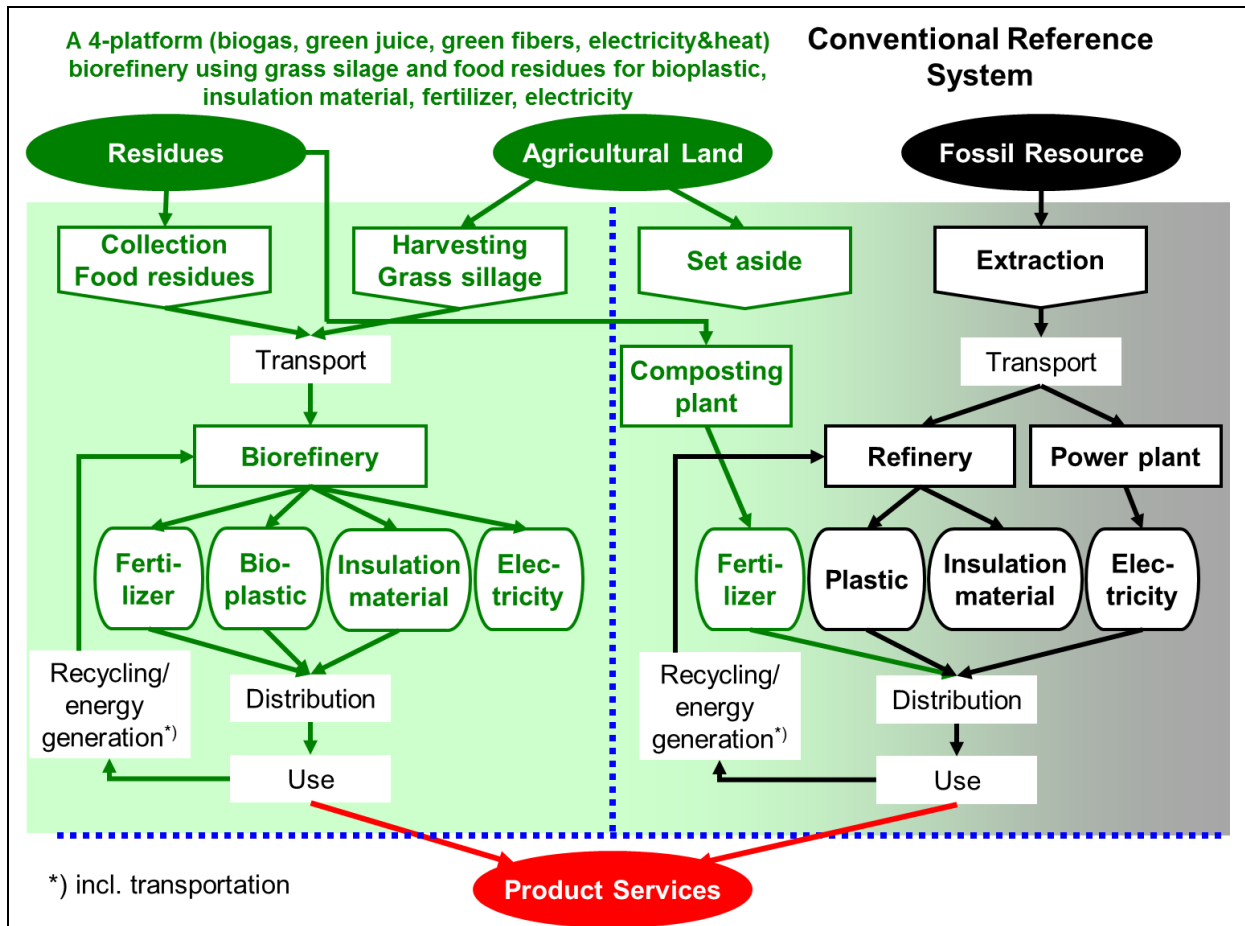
A 4-platform (biogas, green juice, green fibers, electricity&heat) biorefinery using grass silage and food residues for bioplastic, insulation material, fertilizer, electricity

Conventional Reference System

Residues

Agricultural Land

Fossil Resource

Collection Food residues

Harvesting Grass sillage

Set aside

Extraction

Transport

Composting plant

Transport

Biorefinery

Refinery

Power plant

Fertilizer

Bioplastic

Insulation material

Electricity

Fertilizer

Plastic

Insulation material

Electricity

Recycling/ energy generation*)

Distribution

Recycling/ energy generation*)

Distribution

Use

Use

*) incl. transportation

Product Services